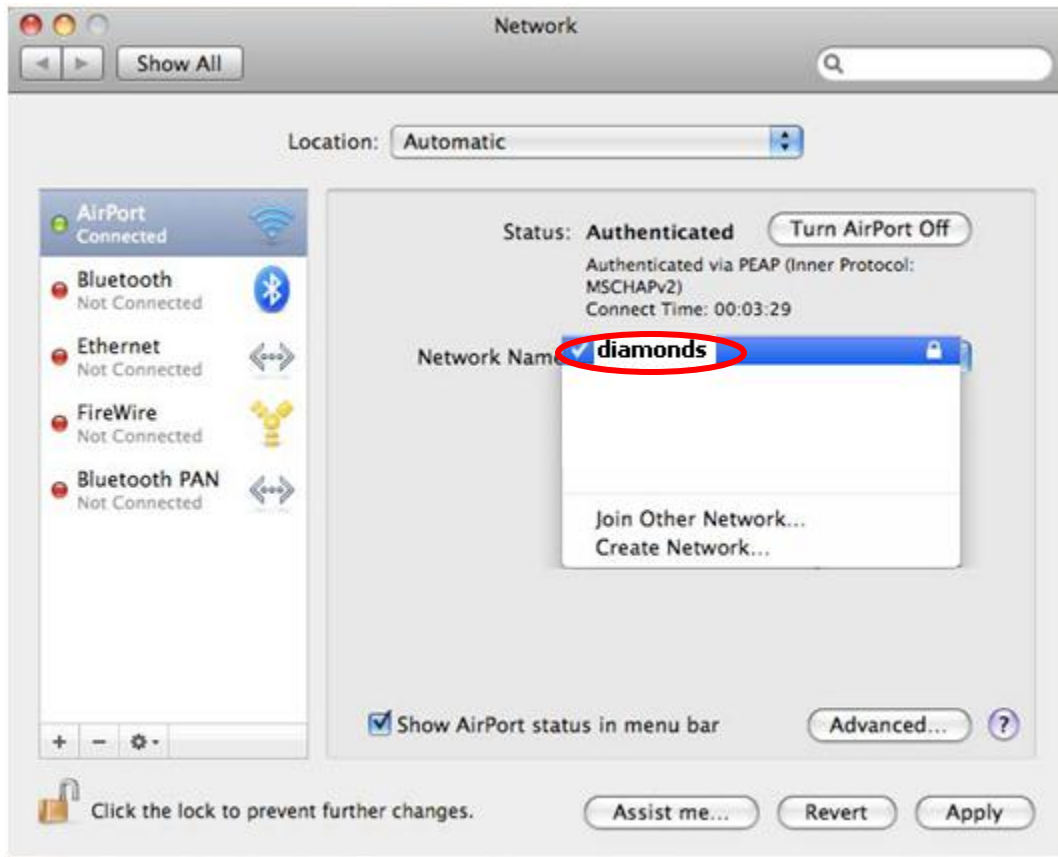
Network

Show All

Location: Automatic

AirPort
Connected

Bluetooth
Not Connected

Ethernet
Not Connected

FireWire
Not Connected

Bluetooth PAN
Not Connected

Status: Authenticated

Turn AirPort Off

Authenticated via PEAP (Inner Protocol: MSCHAPv2)
Connect Time: 00:03:29

Network Nam

diamonds

Join Other Network...
Create Network...

Show AirPort status in menu bar

Advanced...

?

Click the lock to prevent further changes.

Assist me...

Revert

Apply